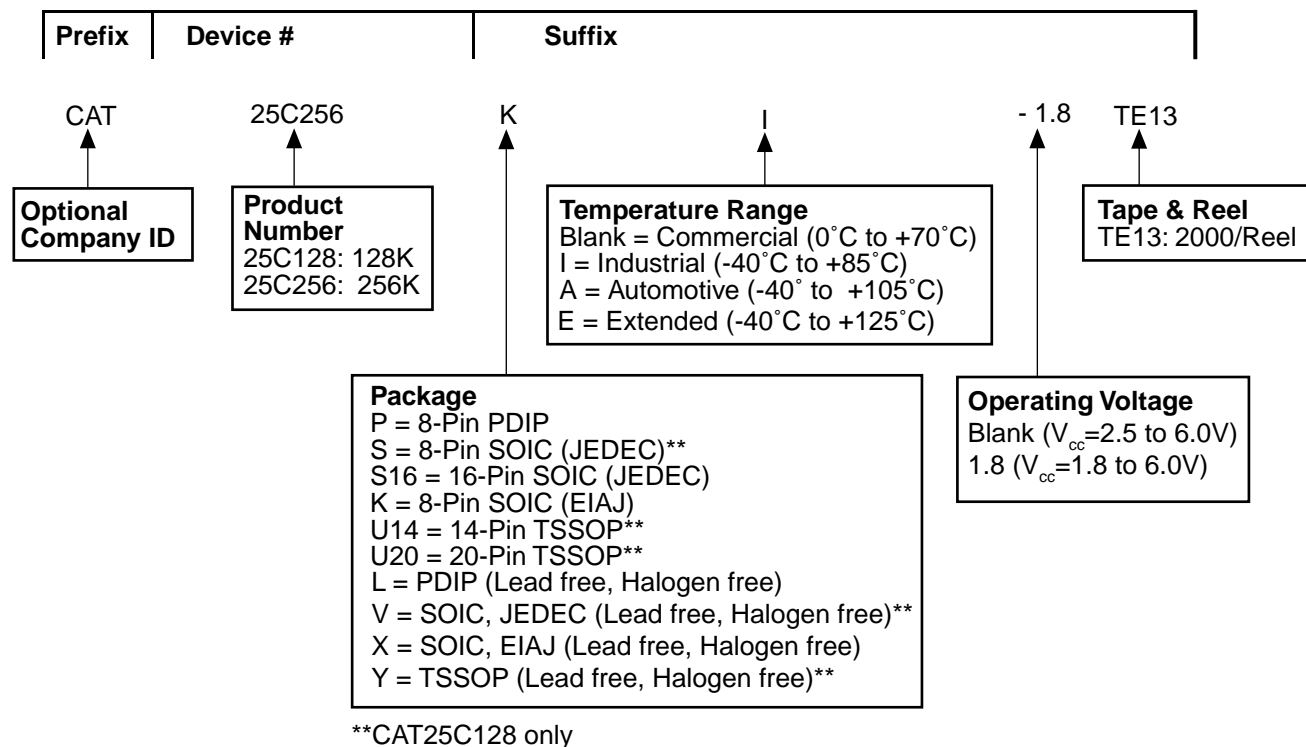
Prefix | Device # | Suffix

CAT 25C256 K I - 1.8 TE13

Optional Company ID

Product Number
25C128: 128K
25C256: 256K

Temperature Range
Blank = Commercial (0˚C to +70˚C)
I = Industrial (-40˚C to +85˚C)
A = Automotive (-40˚ to +105˚C)
E = Extended (-40˚C to +125˚C)

Tape & Reel
TE13: 2000/Reel

Package
P = 8-Pin PDIP
S = 8-Pin SOIC (JEDEC)**
S16 = 16-Pin SOIC (JEDEC)
K = 8-Pin SOIC (EIAJ)
U14 = 14-Pin TSSOP**
U20 = 20-Pin TSSOP**
L = PDIP (Lead free, Halogen free)
V = SOIC, JEDEC (Lead free, Halogen free)**
X = SOIC, EIAJ (Lead free, Halogen free)
Y = TSSOP (Lead free, Halogen free)**

Operating Voltage
Blank ($V_{cc}$=2.5 to 6.0V)
1.8 ($V_{cc}$=1.8 to 6.0V)

**CAT25C128 only